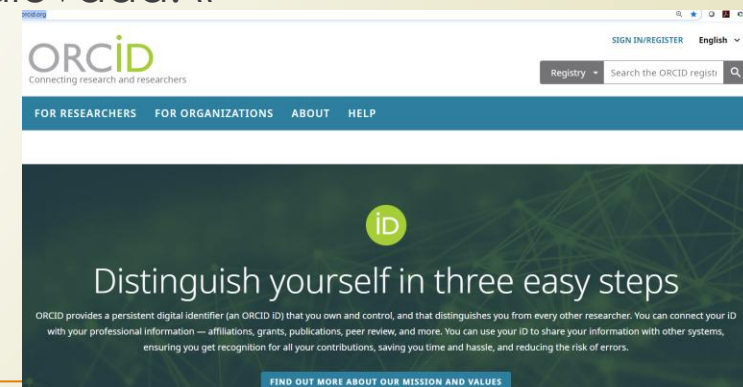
orcid.org

SIGN IN/REGISTER English

ORCID
Connecting research and researchers

Registry Search the ORCID registr

FOR RESEARCHERS FOR ORGANIZATIONS ABOUT HELP

iD

Distinguish yourself in three easy steps

ORCID provides a persistent digital identifier (an ORCID iD) that you own and control, and that distinguishes you from every other researcher. You can connect your iD with your professional information — affiliations, grants, publications, peer review, and more. You can use your iD to share your information with other systems, ensuring you get recognition for all your contributions, saving you time and hassle, and reducing the risk of errors.

FIND OUT MORE ABOUT OUR MISSION AND VALUES